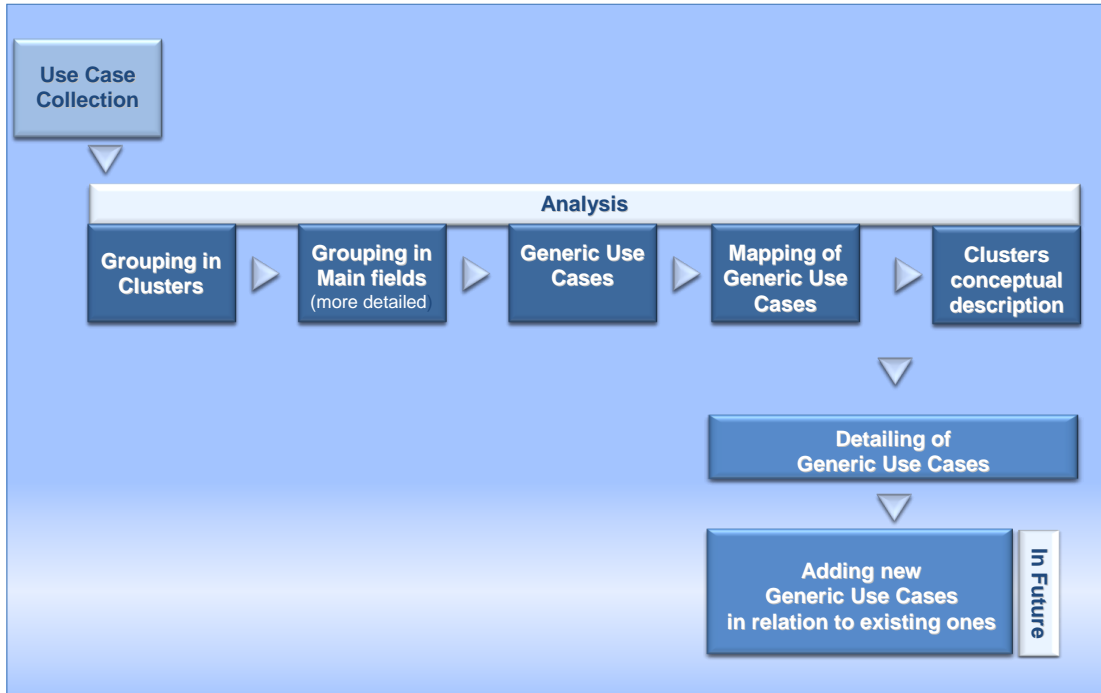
Use Case Collection

Analysis

Grouping in Clusters

Grouping in Main fields (more detailed)

Generic Use Cases

Mapping of Generic Use Cases

Clusters conceptual description

Detailing of Generic Use Cases

Adding new Generic Use Cases in relation to existing ones

In Future